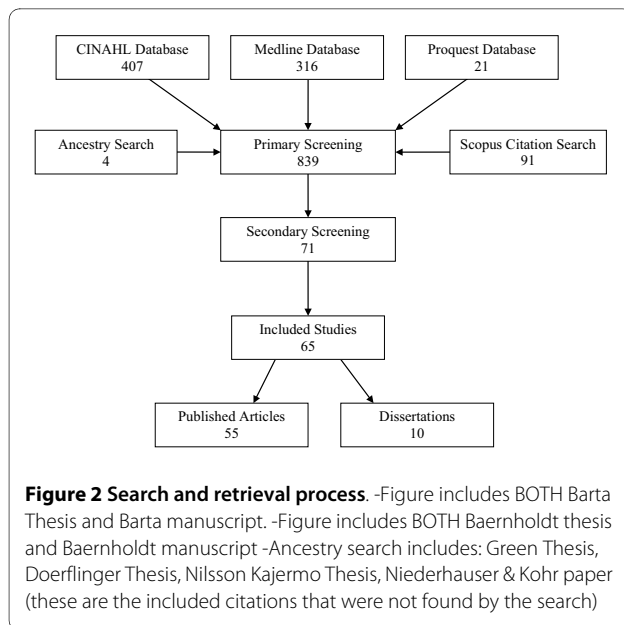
CINAHL Database
407

Medline Database
316

Proquest Database
21

Ancestry Search
4

Primary Screening
839

Scopus Citation Search
91

Secondary Screening
71

Included Studies
65

Published Articles
55

Dissertations
10

**Figure 2 Search and retrieval process**. -Figure includes BOTH Barta Thesis and Barta manuscript. -Figure includes BOTH Baernholdt thesis and Baernholdt manuscript -Ancestry search includes: Green Thesis, Doerflinger Thesis, Nilsson Kajermo Thesis, Niederhauser & Kohr paper (these are the included citations that were not found by the search)